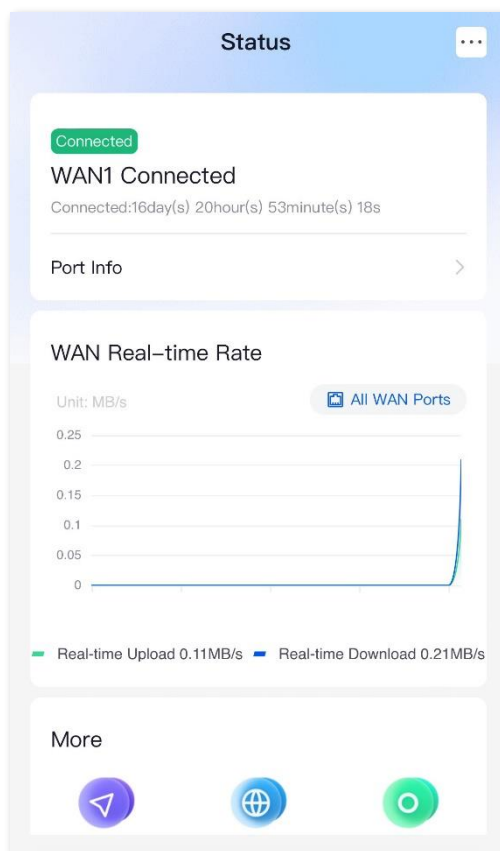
Status

Connected

WAN1 Connected

Connected:16day(s) 20hour(s) 53minute(s) 18s

Port Info

WAN Real-time Rate

Unit: MB/s

All WAN Ports

0.25
0.2
0.15
0.1
0.05
0

Real-time Upload 0.11MB/s
Real-time Download 0.21MB/s

More